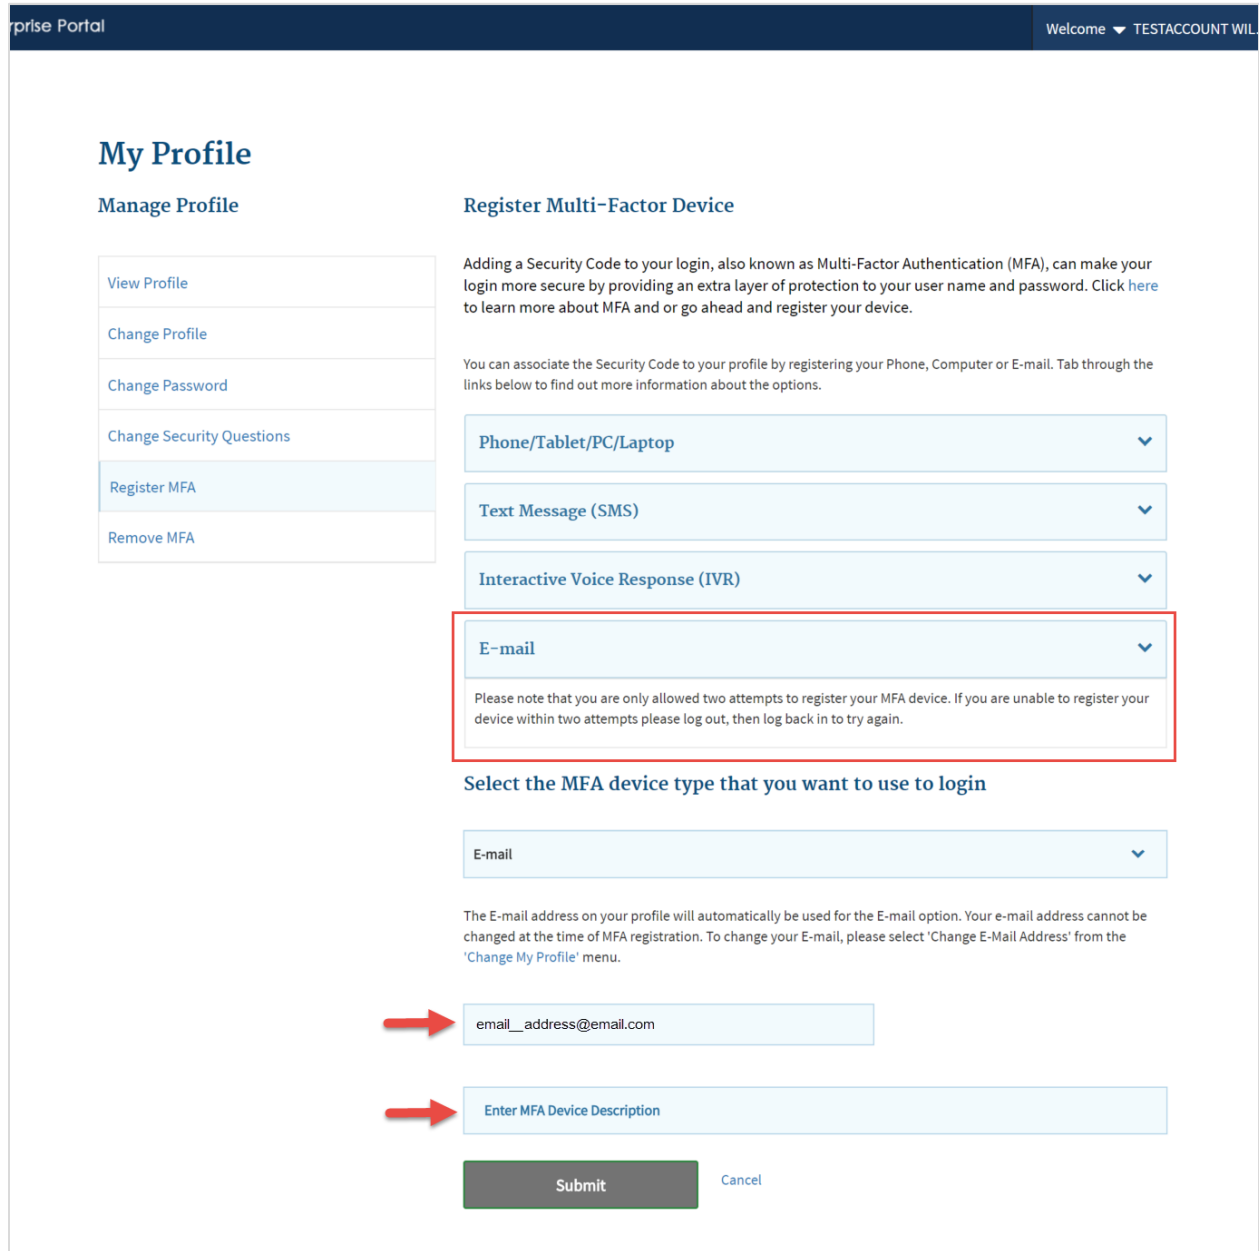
rprise Portal

Welcome TESTACCOUNT WIL

My Profile

Manage Profile

View Profile

Change Profile

Change Password

Change Security Questions

Register MFA

Remove MFA

Register Multi-Factor Device

Adding a Security Code to your login, also known as Multi-Factor Authentication (MFA), can make your login more secure by providing an extra layer of protection to your user name and password. Click here to learn more about MFA and or go ahead and register your device.

You can associate the Security Code to your profile by registering your Phone, Computer or E-mail. Tab through the links below to find out more information about the options.

Phone/Tablet/PC/Laptop

Text Message (SMS)

Interactive Voice Response (IVR)

E-mail

Please note that you are only allowed two attempts to register your MFA device. If you are unable to register your device within two attempts please log out, then log back in to try again.

Select the MFA device type that you want to use to login

E-mail

The E-mail address on your profile will automatically be used for the E-mail option. Your e-mail address cannot be changed at the time of MFA registration. To change your E-mail, please select 'Change E-Mail Address' from the 'Change My Profile' menu.

email__address@email.com

Enter MFA Device Description

Submit

Cancel